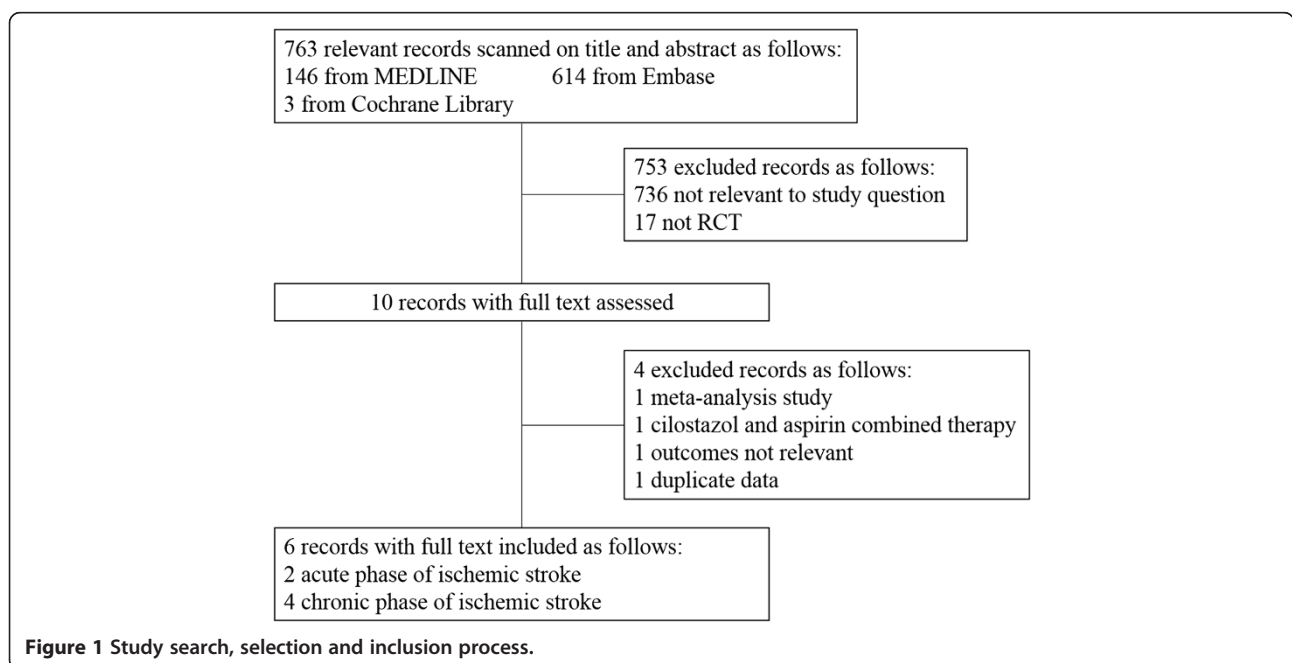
763 relevant records scanned on title and abstract as follows:
146 from MEDLINE 614 from Embase
3 from Cochrane Library

753 excluded records as follows:
736 not relevant to study question
17 not RCT

10 records with full text assessed

4 excluded records as follows:
1 meta-analysis study
1 cilostazol and aspirin combined therapy
1 outcomes not relevant
1 duplicate data

6 records with full text included as follows:
2 acute phase of ischemic stroke
4 chronic phase of ischemic stroke

Figure 1 Study search, selection and inclusion process.